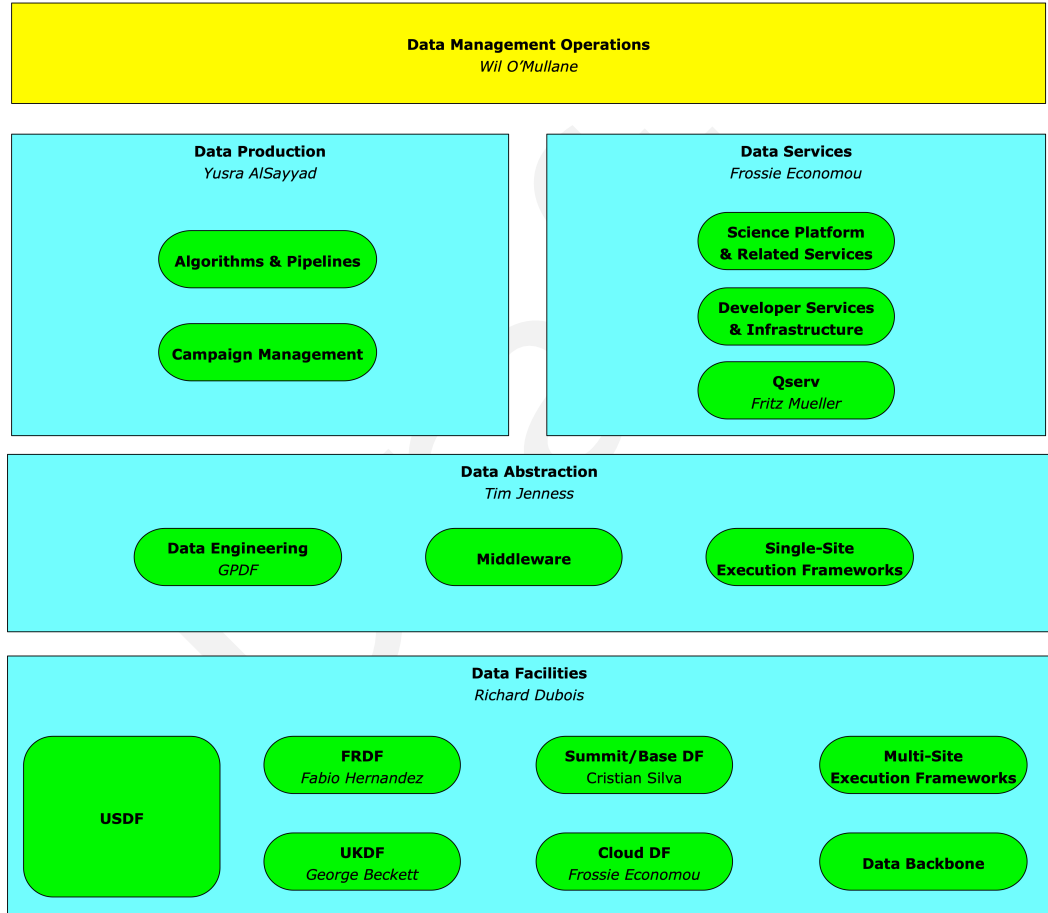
Data Management Operations
Wil O'Mullane

Data Production
Yusra AlSayyad

Algorithms & Pipelines

Campaign Management

Data Services
Frossie Economou

Science Platform & Related Services

Developer Services & Infrastructure

Qserv
Fritz Mueller

Data Abstraction
Tim Jenness

Data Engineering
GPDF

Middleware

Single-Site Execution Frameworks

Data Facilities
Richard Dubois

USDF

FRDF
Fabio Hernandez

Summit/Base DF
Cristian Silva

Multi-Site Execution Frameworks

UKDF
George Beckett

Cloud DF
Frossie Economou

Data Backbone